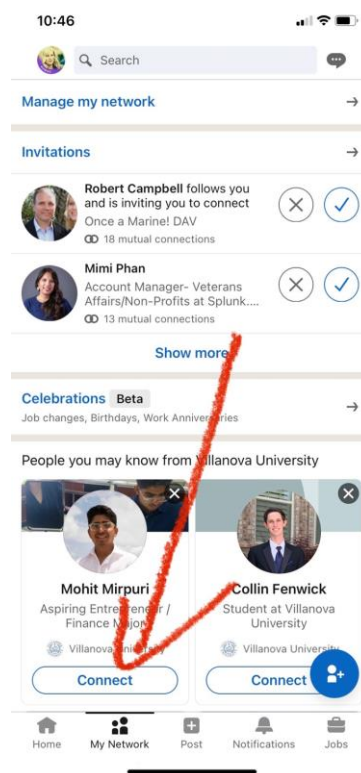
10:46

Search

Manage my network

Invitations

Robert Campbell follows you and is inviting you to connect
Once a Marine! DAV
18 mutual connections

Mimi Phan
Account Manager- Veterans Affairs/Non-Profits at Splunk....
13 mutual connections

Show more

Celebrations Beta
Job changes, Birthdays, Work Anniversaries

People you may know from Villanova University

Mohit Mirpuri
Aspiring Entrepreneur / Finance Major
Villanova University
Connect

Collin Fenwick
Student at Villanova University
Villanova University
Connect

Home
My Network
Post
Notifications
Jobs